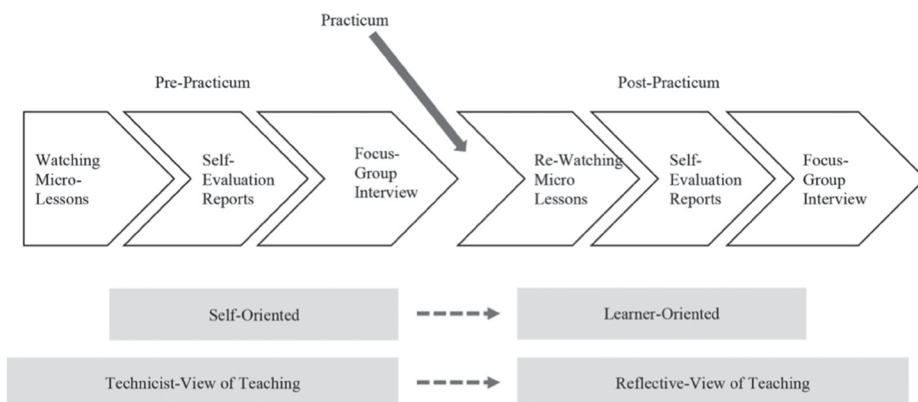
Practicum

Pre-Practicum

Post-Practicum

Watching Micro-Lessons

Self-Evaluation Reports

Focus-Group Interview

Re-Watching Micro Lessons

Self-Evaluation Reports

Focus-Group Interview

Self-Oriented

Learner-Oriented

Technicist-View of Teaching

Reflective-View of Teaching